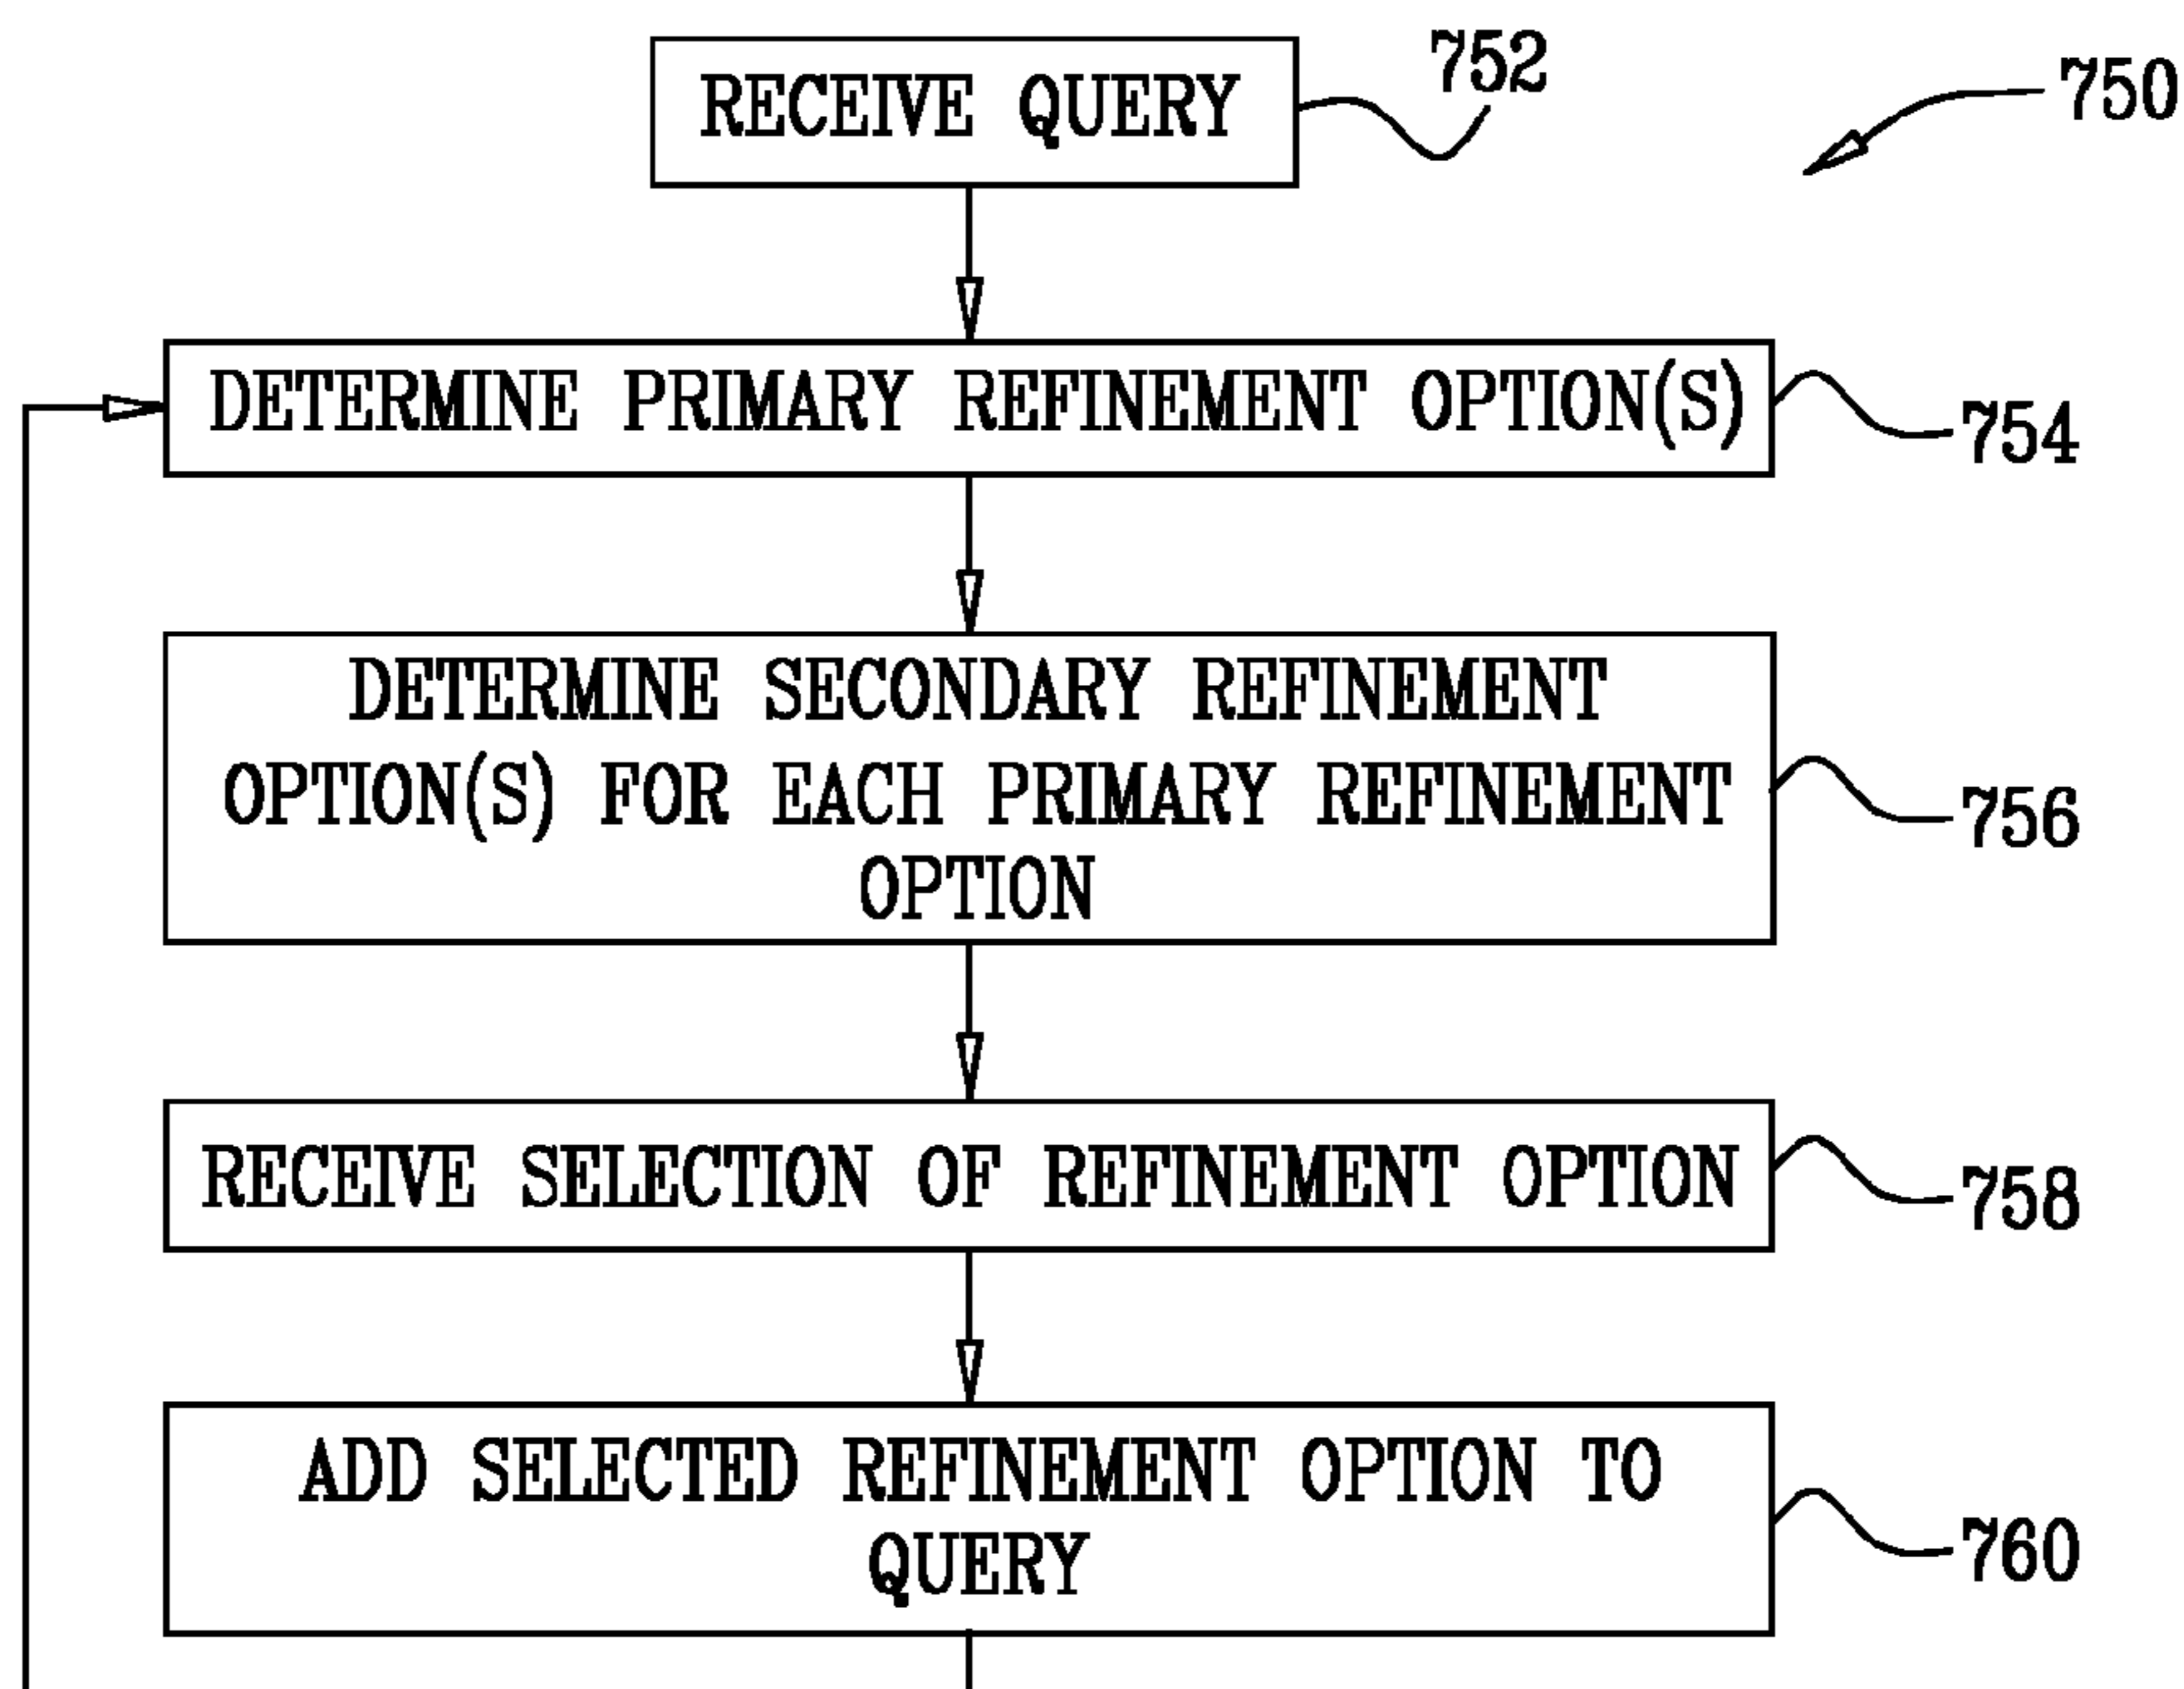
750

RECEIVE QUERY
752

DETERMINE PRIMARY REFINEMENT OPTION(S)
754

DETERMINE SECONDARY REFINEMENT OPTION(S) FOR EACH PRIMARY REFINEMENT OPTION
756

RECEIVE SELECTION OF REFINEMENT OPTION
758

ADD SELECTED REFINEMENT OPTION TO QUERY
760